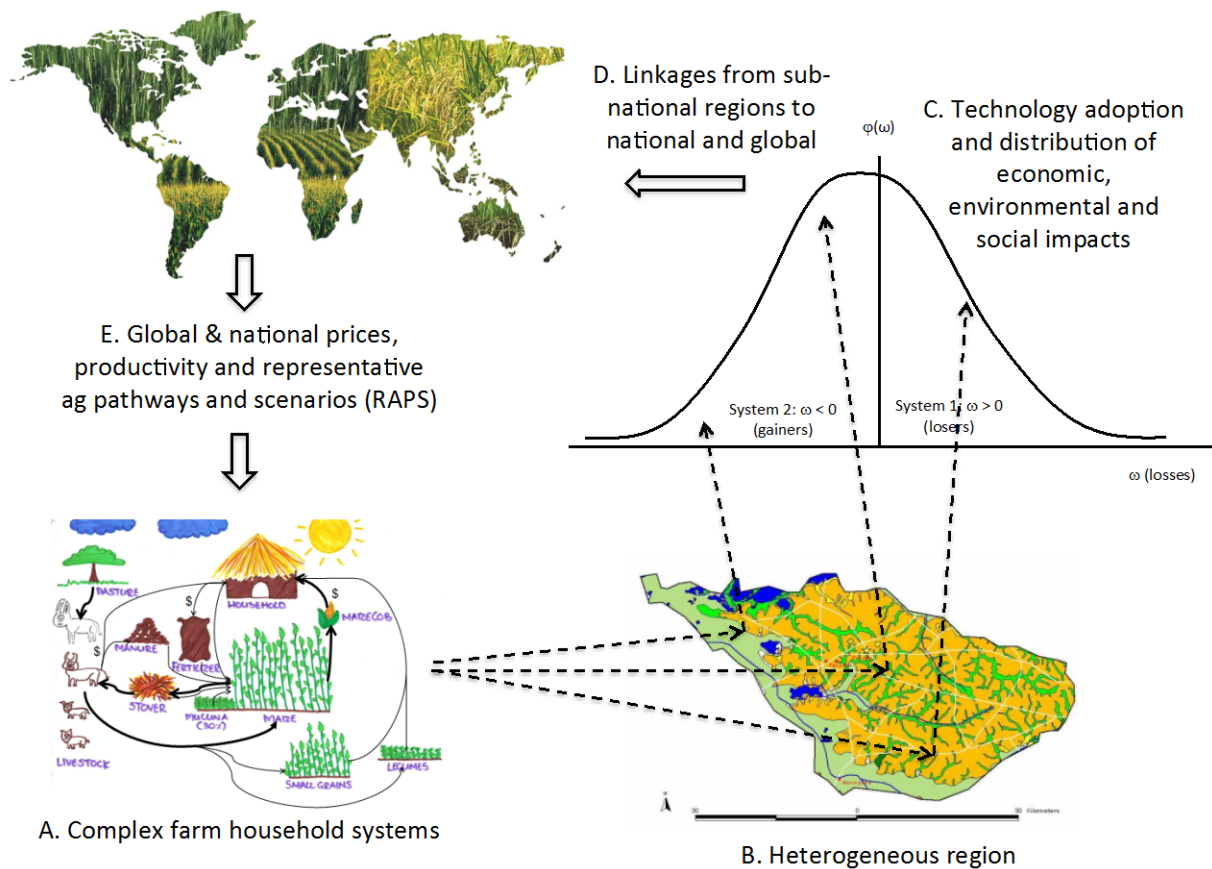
D. Linkages from sub-national regions to national and global

C. Technology adoption and distribution of economic, environmental and social impacts

φ(ω)

System 2: ω < 0 (gainers)

System 1: ω > 0 (losers)

ω (losses)

E. Global & national prices, productivity and representative ag pathways and scenarios (RAPS)

PASTURE

HOUSEHOLD

$

$

MAIZECOB

$

MANURE

FERTILIZER

STOVER

MUCUNA (30%)

MAIZE

LIVESTOCK

SMALL GRAINS

LEGUMES

A. Complex farm household systems

30 0 30 Kilometers

B. Heterogeneous region